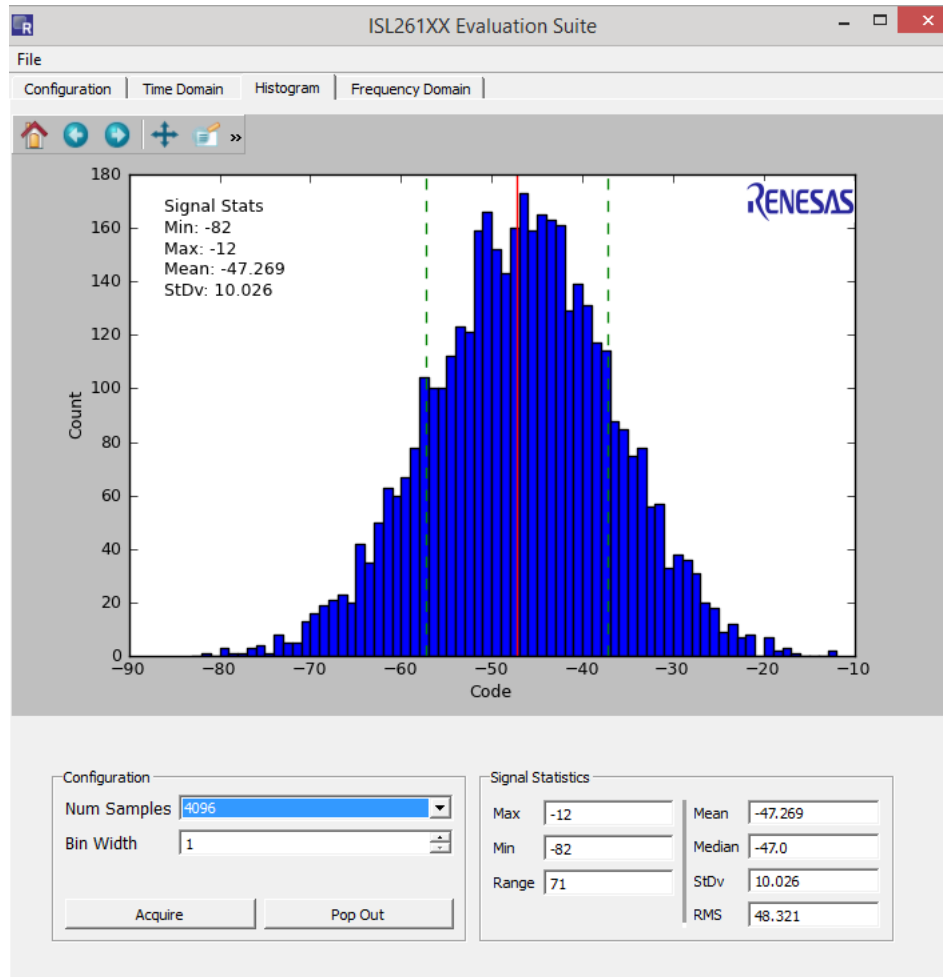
ISL261XX Evaluation Suite

File

Configuration | Time Domain | Histogram | Frequency Domain

»

Signal Stats
Min: -82
Max: -12
Mean: -47.269
StDv: 10.026

RENESAS

180
160
140
120
100
80
60
40
20
0

Count

−90 −80 −70 −60 −50 −40 −30 −20 −10

Code

Configuration
Num Samples 4096
Bin Width 1
Acquire
Pop Out

Signal Statistics
Max -12
Min -82
Range 71
Mean -47.269
Median -47.0
StDv 10.026
RMS 48.321